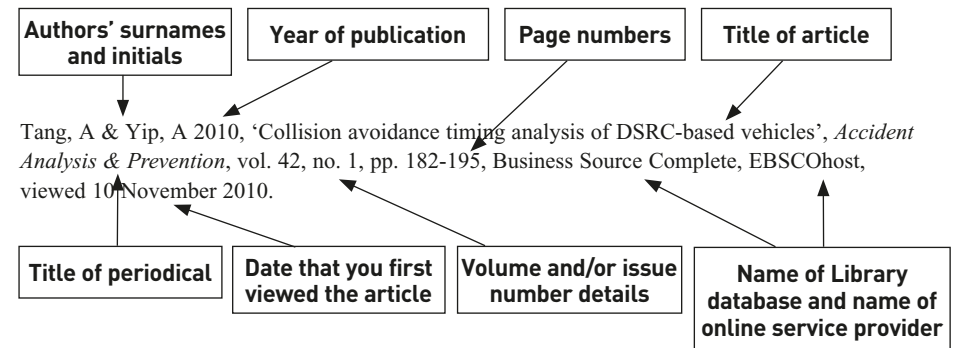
Authors' surnames and initials

Year of publication

Page numbers

Title of article

Tang, A & Yip, A 2010, 'Collision avoidance timing analysis of DSRC-based vehicles', *Accident Analysis & Prevention*, vol. 42, no. 1, pp. 182-195, Business Source Complete, EBSCOhost, viewed 10 November 2010.

Title of periodical

Date that you first viewed the article

Volume and/or issue number details

Name of Library database and name of online service provider